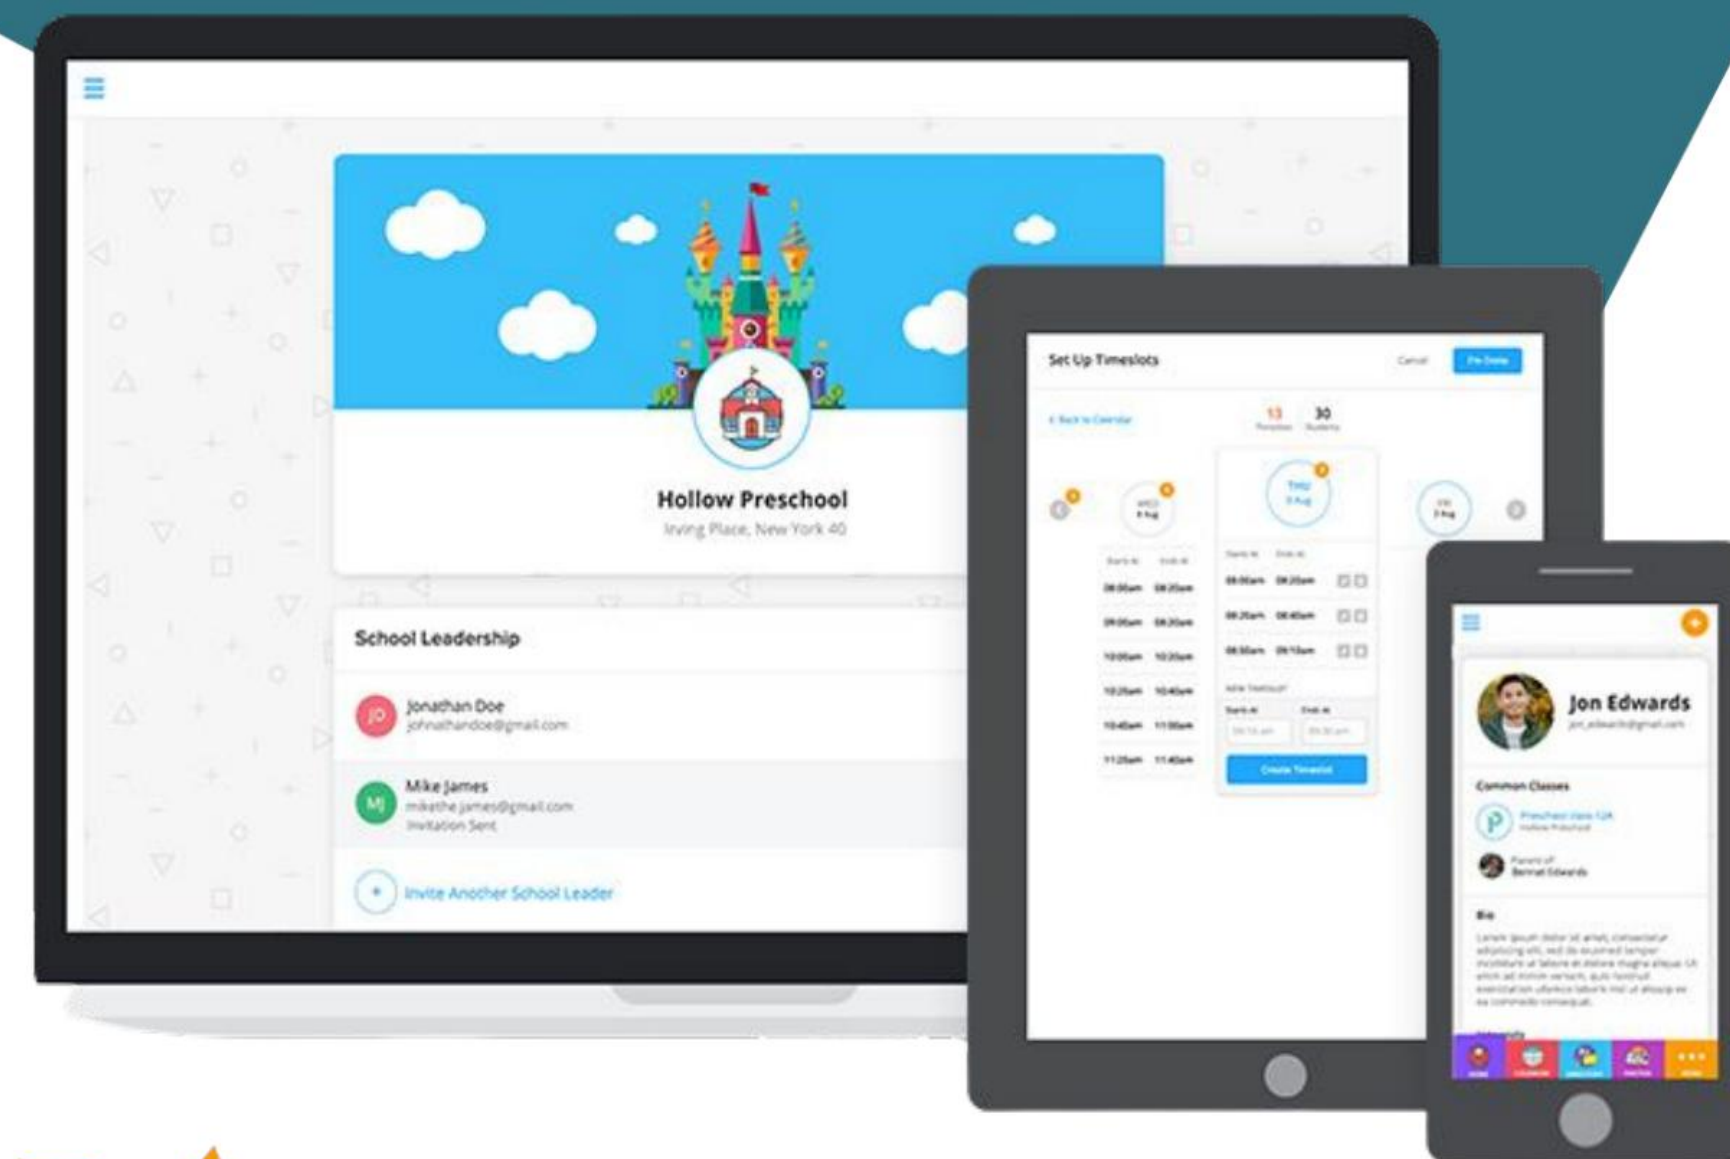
Hollow Preschool
Irving Place, New York 40

School Leadership

JD Jonathan Doe
johnathandoe@gmail.com

MJ Mike James
mikethe.james@gmail.com
Invitation Sent

+ Invite Another School Leader

Set Up Timeslots
Cancel
I'm Done

< Back to Calendar
13
30

Create Timeslot

Jon Edwards
jon_edwards@gmail.com

Common Classes

Bio
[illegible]